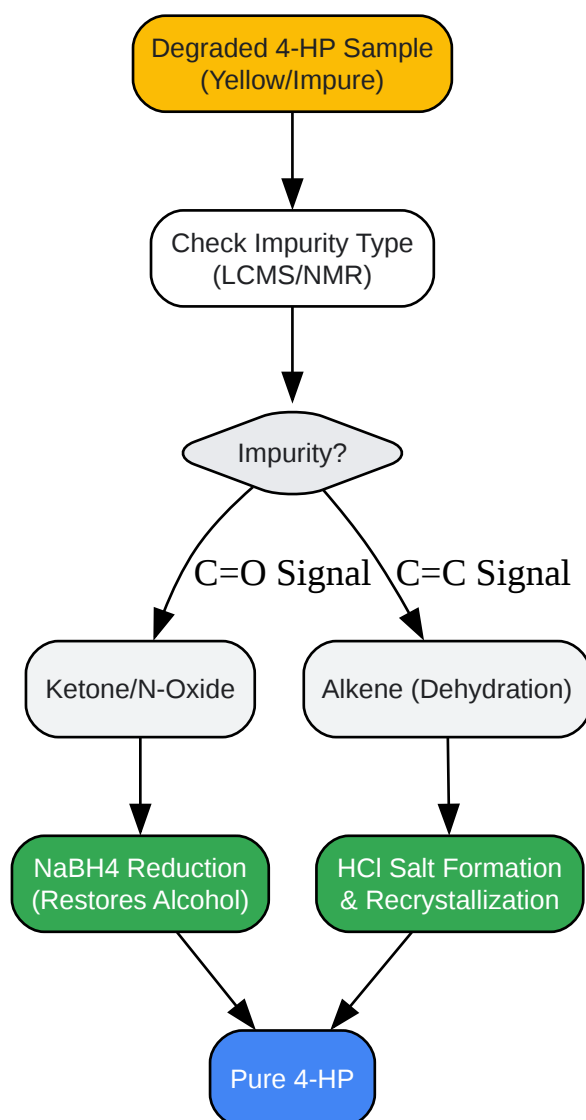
Degraded 4-HP Sample
(Yellow/Impure)

Check Impurity Type
(LCMS/NMR)

Impurity?

C=O Signal

C=C Signal

Ketone/N-Oxide

Alkene (Dehydration)

NaBH4 Reduction
(Restores Alcohol)

HCl Salt Formation
& Recrystallization

Pure 4-HP